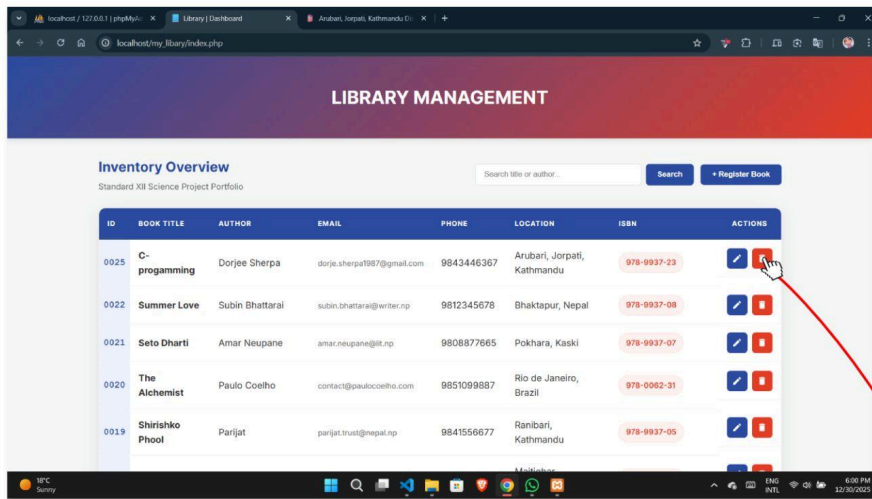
localhost / 127.0.0.1 | phpMyAd ×
Library | Dashboard ×
Arubari, Jorpati, Kathmandu Di ×
+

localhost/my_libary/index.php

LIBRARY MANAGEMENT

Inventory Overview
Standard XII Science Project Portfolio

Search title or author...
Search
+ Register Book

| ID | BOOK TITLE | AUTHOR | EMAIL | PHONE | LOCATION | ISBN | ACTIONS |
|---|---|---|---|---|---|---|---|
| 0025 | C-progamming | Dorjee Sherpa | dorje.sherpa1987@gmail.com | 9843446367 | Arubari, Jorpati, Kathmandu | 978-9937-23 | |
| 0022 | Summer Love | Subin Bhattarai | subin.bhattarai@writer.np | 9812345678 | Bhaktapur, Nepal | 978-9937-08 | |
| 0021 | Seto Dharti | Amar Neupane | amar.neupane@lit.np | 9808877665 | Pokhara, Kaski | 978-9937-07 | |
| 0020 | The Alchemist | Paulo Coelho | contact@paulocoelho.com | 9851099887 | Rio de Janeiro, Brazil | 978-0062-31 | |
| 0019 | Shirishko Phool | Parijat | parijat.trust@nepal.np | 9841556677 | Ranibari, Kathmandu | 978-9937-05 | |

18°C
Sunny
ENG INTL
6:00 PM
12/30/2025